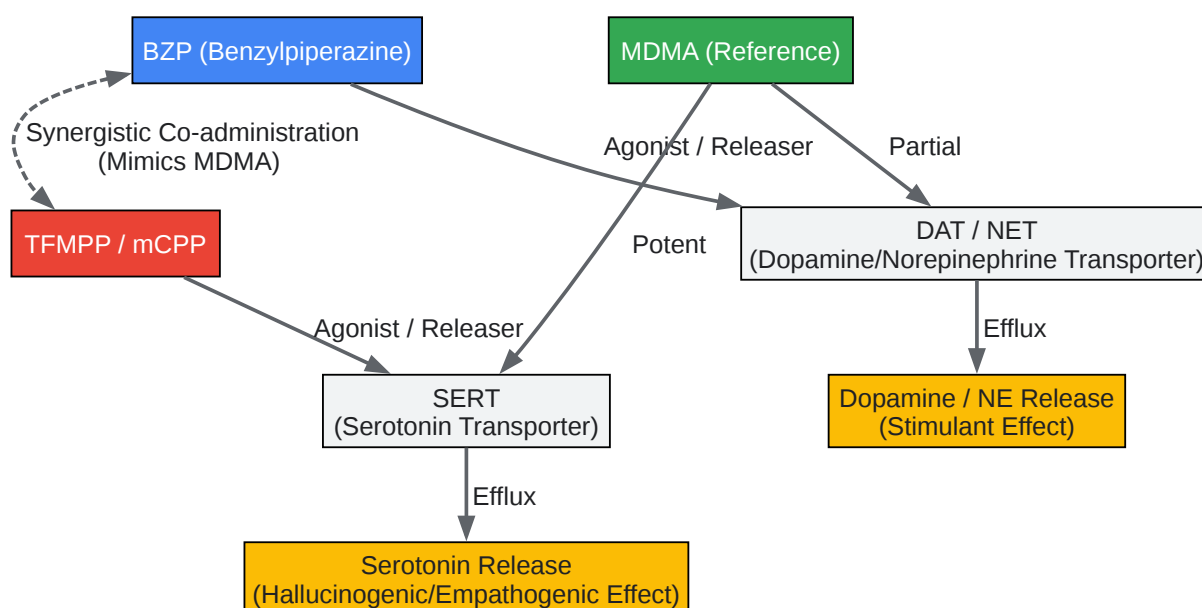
BZP (Benzylpiperazine)

MDMA (Reference)

Synergistic Co-administration
(Mimics MDMA)

Agonist / Releaser

Partial

TFMPP / mCPP

DAT / NET
(Dopamine/Norepinephrine Transporter)

Potent

Agonist / Releaser

Efflux

SERT
(Serotonin Transporter)

Dopamine / NE Release
(Stimulant Effect)

Efflux

Serotonin Release
(Hallucinogenic/Empathogenic Effect)